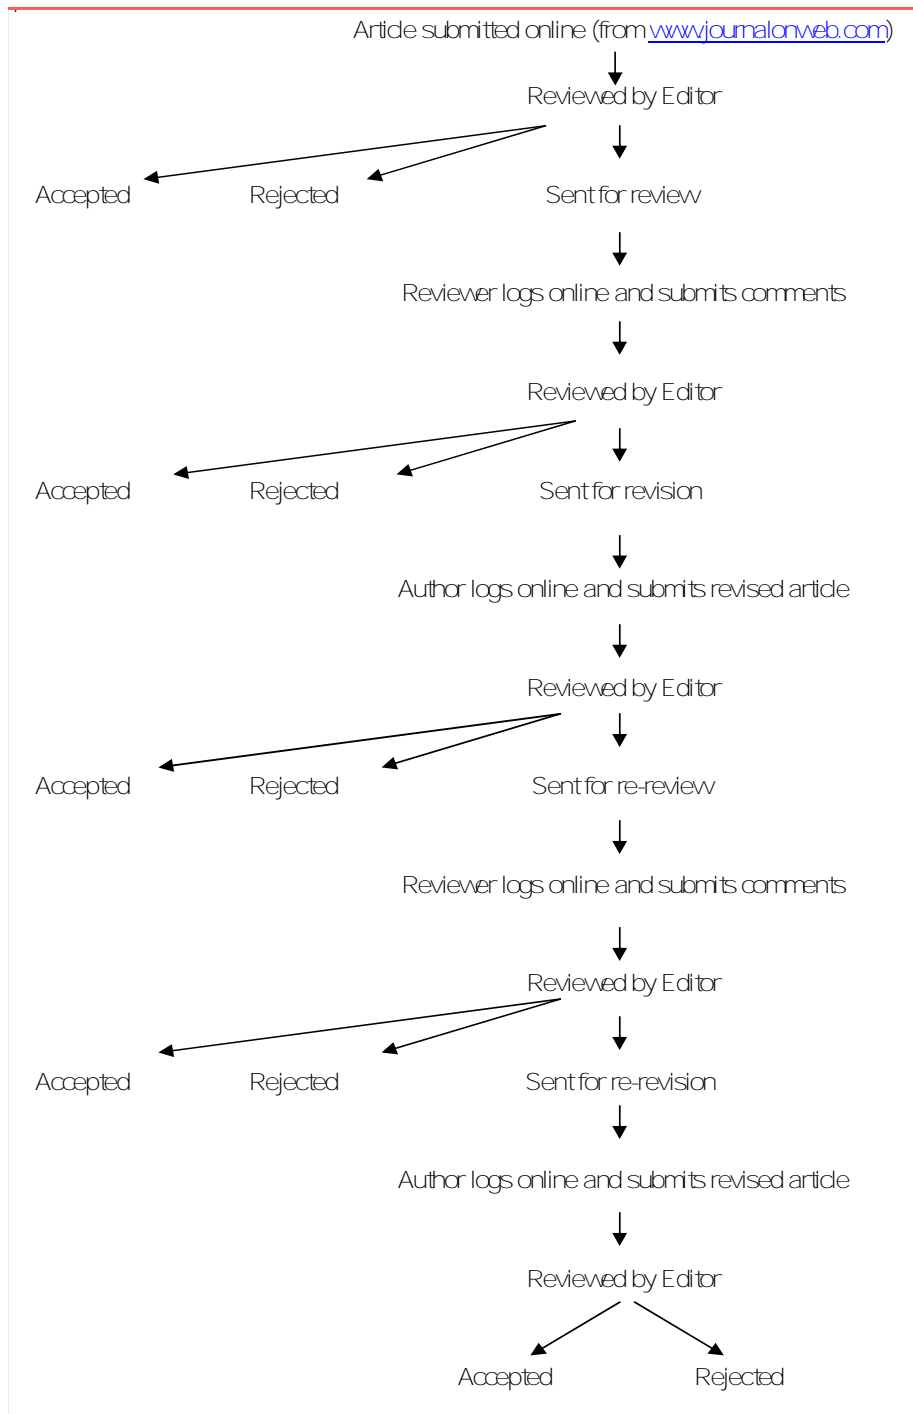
Article submitted online (from www.journalonweb.com)

Reviewed by Editor

Accepted Rejected Sent for review

Reviewer logs online and submits comments

Reviewed by Editor

Accepted Rejected Sent for revision

Author logs online and submits revised article

Reviewed by Editor

Accepted Rejected Sent for re-review

Reviewer logs online and submits comments

Reviewed by Editor

Accepted Rejected Sent for re-revision

Author logs online and submits revised article

Reviewed by Editor

Accepted Rejected